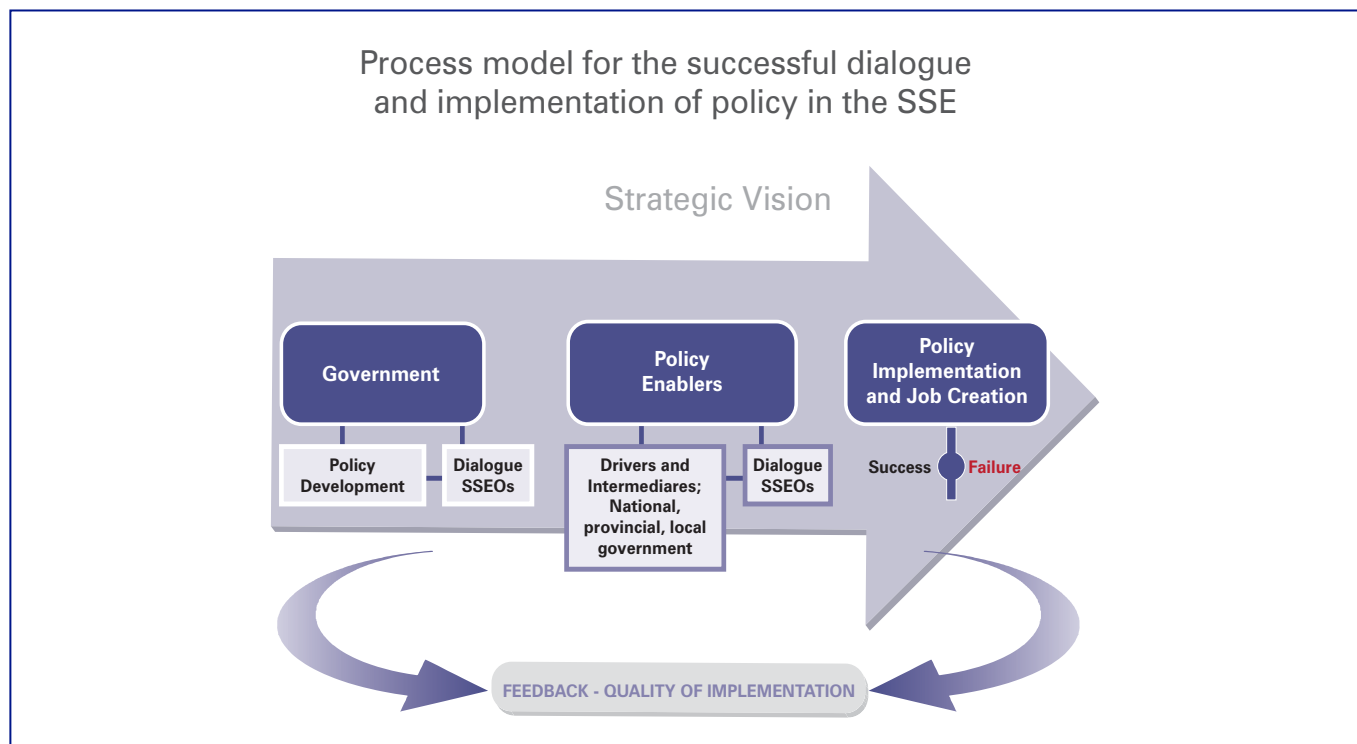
Process model for the successful dialogue and implementation of policy in the SSE

Strategic Vision

Government

Policy Development

Dialogue SSEOs

Policy Enablers

Drivers and Intermediares; National, provincial, local government

Dialogue SSEOs

Policy Implementation and Job Creation

Success

Failure

FEEDBACK - QUALITY OF IMPLEMENTATION